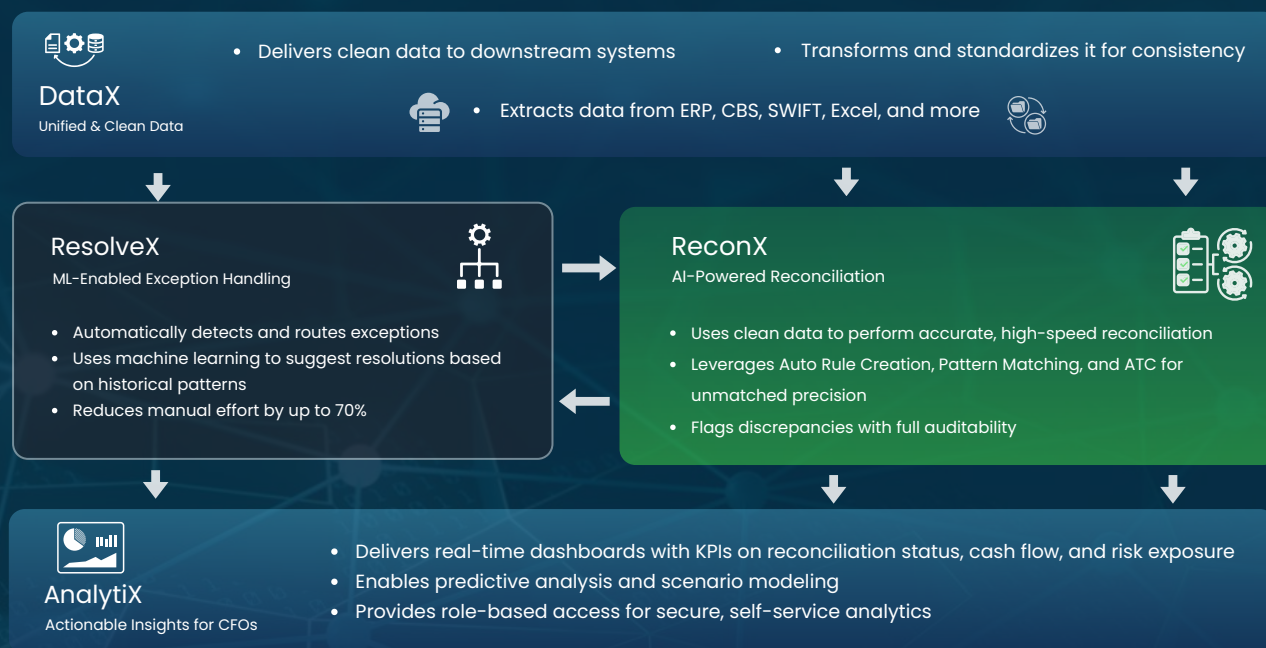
DataX
Unified & Clean Data

• Delivers clean data to downstream systems
• Transforms and standardizes it for consistency
• Extracts data from ERP, CBS, SWIFT, Excel, and more

ResolveX
ML-Enabled Exception Handling

• Automatically detects and routes exceptions
• Uses machine learning to suggest resolutions based on historical patterns
• Reduces manual effort by up to 70%

ReconX
AI-Powered Reconciliation

• Uses clean data to perform accurate, high-speed reconciliation
• Leverages Auto Rule Creation, Pattern Matching, and ATC for unmatched precision
• Flags discrepancies with full auditability

AnalytiX
Actionable Insights for CFOs

• Delivers real-time dashboards with KPIs on reconciliation status, cash flow, and risk exposure
• Enables predictive analysis and scenario modeling
• Provides role-based access for secure, self-service analytics